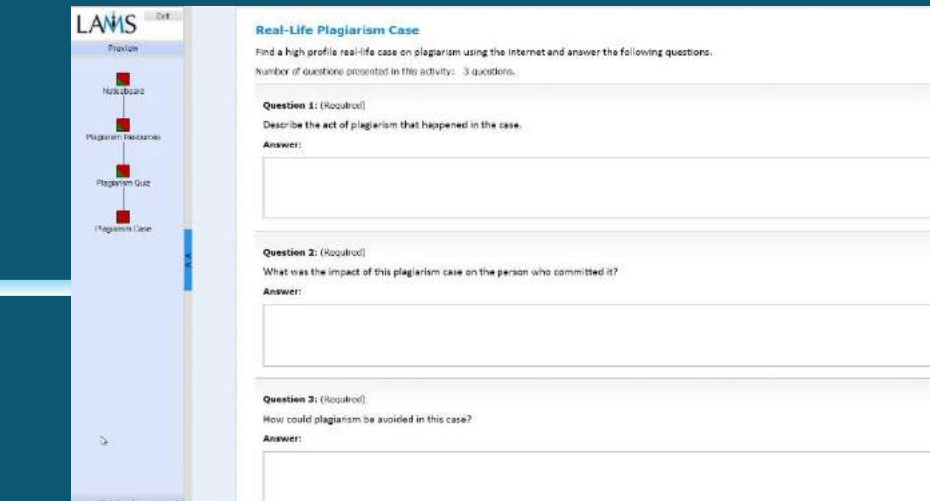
LAMS Exit

Preview

Noticeboard

Plagiarism Resources

Plagiarism Quiz

Plagiarism Case

Real-Life Plagiarism Case

Find a high profile real-life case on plagiarism using the Internet and answer the following questions.

Number of questions presented in this activity: 3 questions.

Question 1: (Required)

Describe the act of plagiarism that happened in the case.

Answer:

Question 2: (Required)

What was the impact of this plagiarism case on the person who committed it?

Answer:

Question 3: (Required)

How could plagiarism be avoided in this case?

Answer: